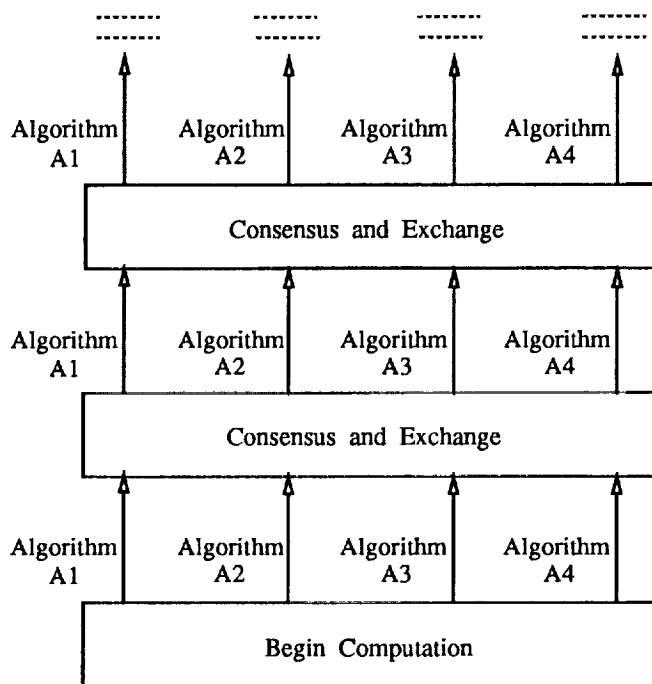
Algorithm A1
Algorithm A2
Algorithm A3
Algorithm A4

Consensus and Exchange

Algorithm A1
Algorithm A2
Algorithm A3
Algorithm A4

Consensus and Exchange

Algorithm A1
Algorithm A2
Algorithm A3
Algorithm A4

Begin Computation